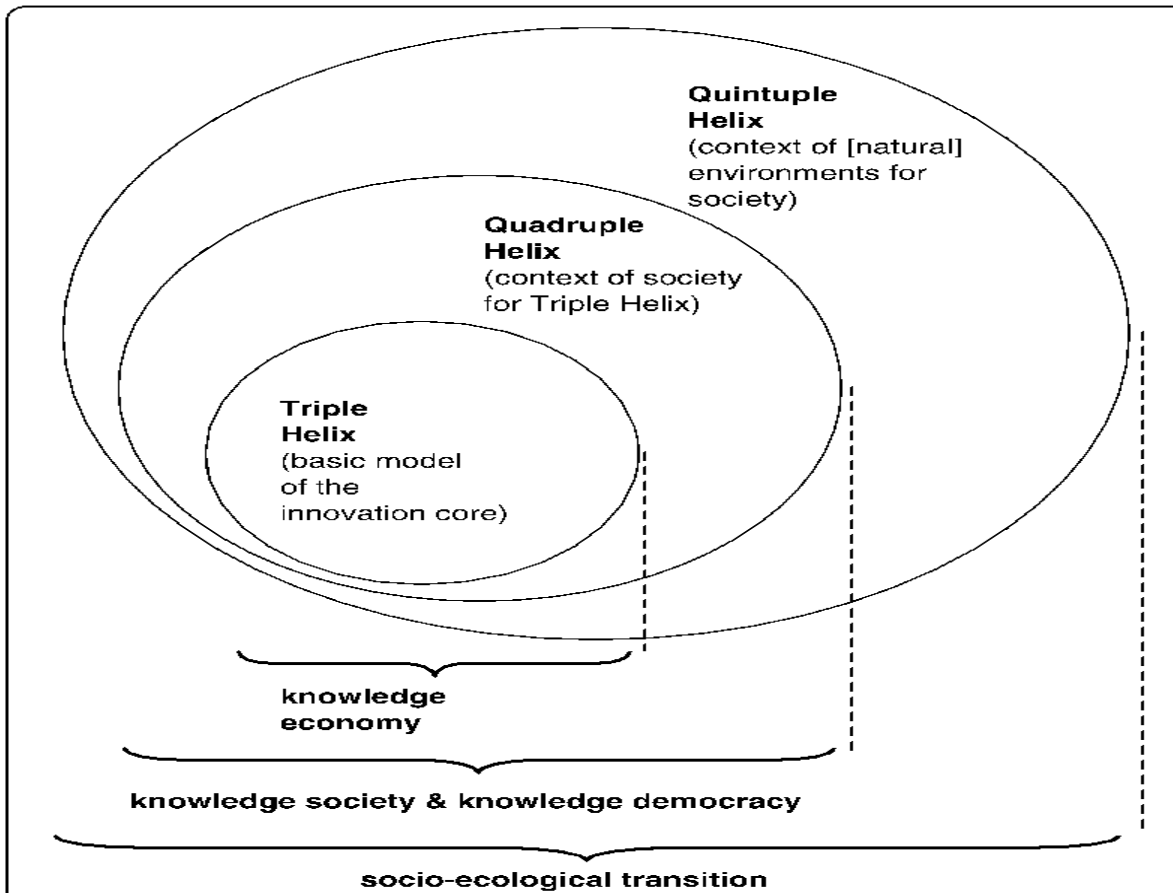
Quintuple Helix
(context of [natural] environments for society)

Quadruple Helix
(context of society for Triple Helix)

Triple Helix
(basic model of the innovation core)

knowledge economy

knowledge society & knowledge democracy

socio-ecological transition